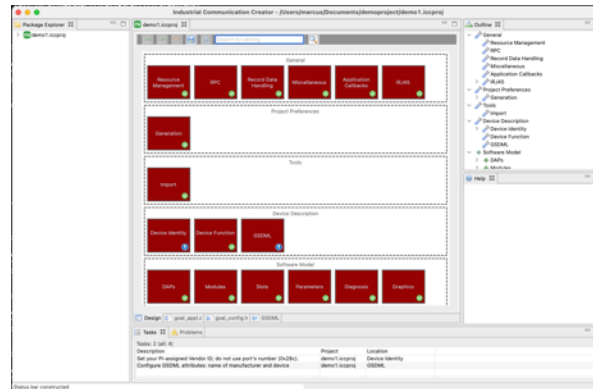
Industrial Communication Creator - /Users/marcus/Documents/demoproject/demo1.iccproj

Package Explorer
demo1.iccproj

demo1.iccproj

Search for setting

General

Resource Management

RPC

Record Data Handling

Miscellaneous

Application Callbacks

IR/AS

Project Preferences

Generation

Tools

Import

Device Description

Device Identity

Device Function

GSDML

Software Model

DAPs

Modules

Slots

Parameters

Diagnosis

Graphics

Design | goal_appl.c | goal_config.h | GSDML

Outline
General
Resource Management
RPC
Record Data Handling
Miscellaneous
Application Callbacks
IR/AS
Project Preferences
Generation
Tools
Import
Device Description
Device Identity
Device Function
GSDML
Software Model
DAPs
Modules

Help

Tasks | Problems

Tasks: 2 (all: 4)

| Description | Project | Location |
|---|---|---|
| Set your PI-assigned Vendor ID; do not use port's number (0x28c). | demo1.iccproj | Device Identity |
| Configure GSDML attributes: name of manufacturer and device | demo1.iccproj | GSDML |

Status bar constructed